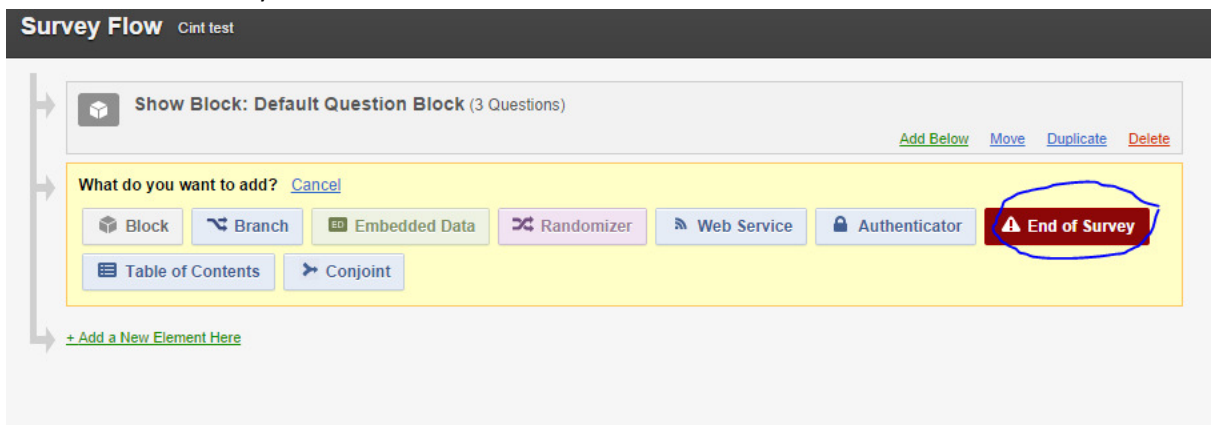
Survey Flow Cint test

Show Block: Default Question Block (3 Questions)

Add Below Move Duplicate Delete

What do you want to add? Cancel

Block Branch ED Embedded Data Randomizer Web Service Authenticator End of Survey

Table of Contents Conjoint

+ Add a New Element Here